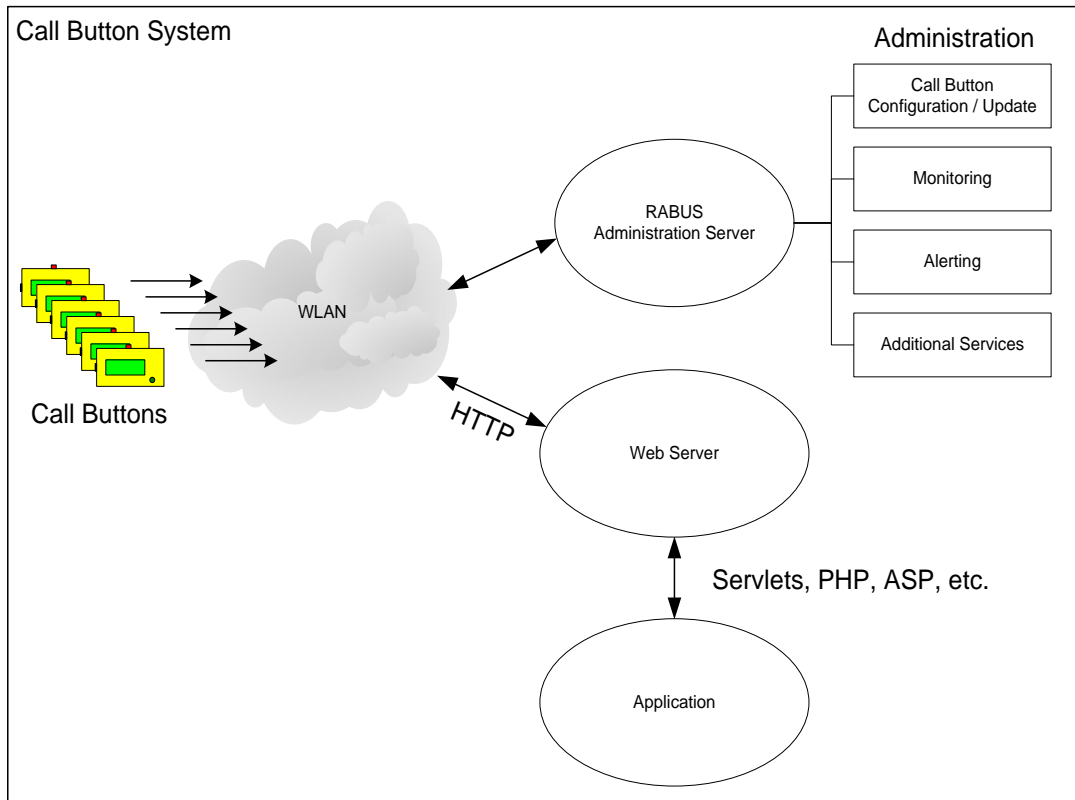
Call Button System

Administration

Call Button Configuration / Update

Monitoring

Alerting

Additional Services

RABUS Administration Server

WLAN

Call Buttons

HTTP

Web Server

Servlets, PHP, ASP, etc.

Application